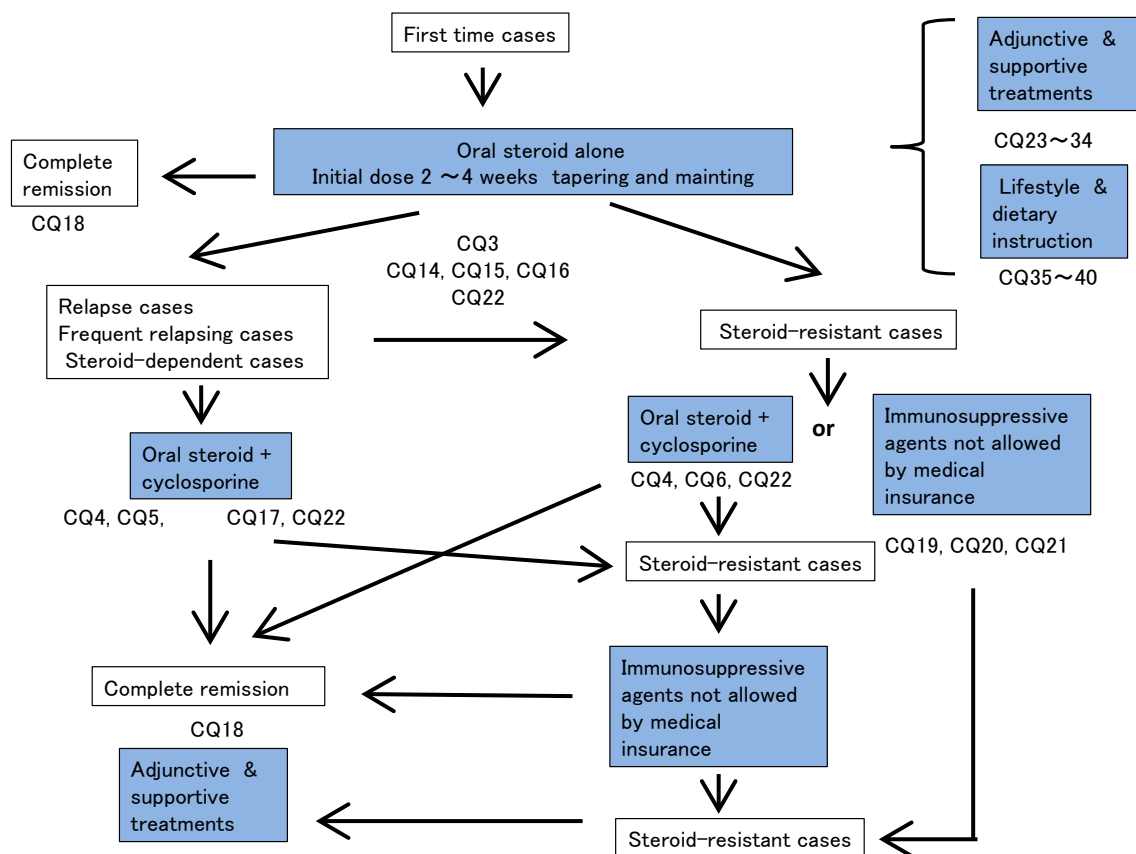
First time cases

Adjunctive & supportive treatments

CQ23～34

Lifestyle & dietary instruction

CQ35～40

Complete remission

CQ18

Oral steroid alone
Initial dose 2 ～4 weeks tapering and mainting

CQ3
CQ14, CQ15, CQ16
CQ22

Relapse cases
Frequent relapsing cases
Steroid-dependent cases

Steroid-resistant cases

Oral steroid + cyclosporine

CQ4, CQ6, CQ22

or

Immunosuppressive agents not allowed by medical insurance

Oral steroid + cyclosporine

CQ4, CQ5, CQ17, CQ22

Steroid-resistant cases

CQ19, CQ20, CQ21

Complete remission

CQ18

Immunosuppressive agents not allowed by medical insurance

Adjunctive & supportive treatments

Steroid-resistant cases